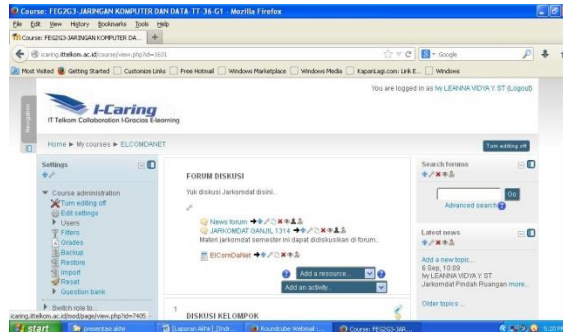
Course: FEG2G3-JARINGAN KOMPUTER DAN DATA-TT-36-G1 - Mozilla Firefox

File Edit View History Bookmarks Tools Help

Course: FEG2G3-JARINGAN KOMPUTER DA... +

icaring.ittelkom.ac.id/course/view.php?id=1631

Google

Most Visited Getting Started Customize Links Free Hotmail Windows Marketplace Windows Media KapanLagi.com: Link E... Windows

You are logged in as Ivy LEANNA VIDYA Y. ST (Logout)

I-Caring
IT Telkom Collaboration I-Gracias E-learning

Home ► My courses ► ELCOMDANET

Turn editing off

Settings

Course administration
Turn editing off
Edit settings
Users
Filters
Grades
Backup
Restore
Import
Reset
Question bank

Switch role to...

FORUM DISKUSI

Yuk diskusi Jarkomdat disini..

News forum
JARKOMDAT GANJIL 1314
Materi jarkomdat semester ini dapat didiskusikan di forum..

ElComDaNet

Add a resource...
Add an activity...

1

DISKUSI KELOMPOK

Search forums

Go

Advanced search

Latest news

Add a new topic...
6 Sep, 10:09
Ivy LEANNA VIDYA Y. ST
Jarkomdat Pindah Ruangan more...

Older topics ...

icaring.ittelkom.ac.id/mod/page/view.php?id=7405

start

presentasi akhir

[Laporan Akhir] [Indr...

Soundcube Webmail ...

Course: FEG2G3-JAR...

5:20 PM